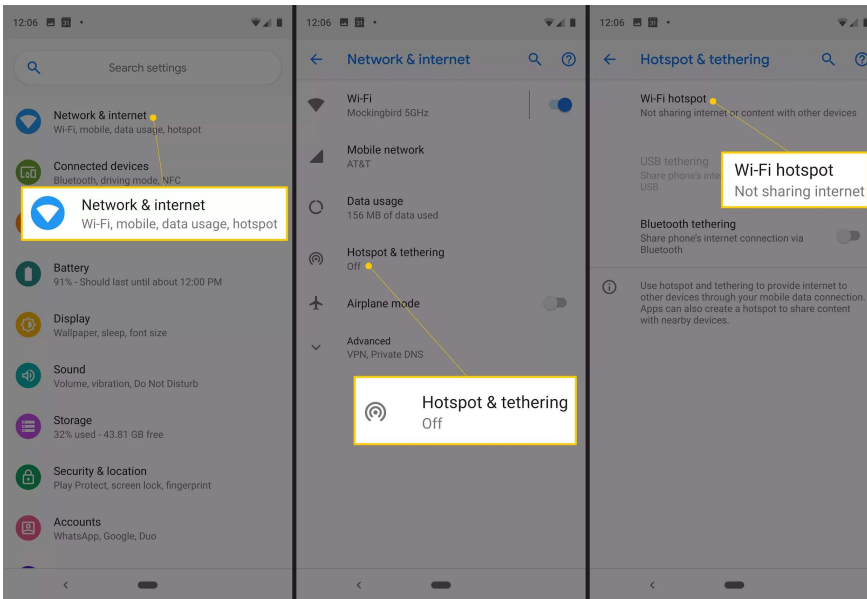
12:06

Search settings

Network & internet
Wi-Fi, mobile, data usage, hotspot

Connected devices
Bluetooth, driving mode, NFC

Network & internet
Wi-Fi, mobile, data usage, hotspot

Battery
91% - Should last until about 12:00 PM

Display
Wallpaper, sleep, font size

Sound
Volume, vibration, Do Not Disturb

Storage
32% used - 43.81 GB free

Security & location
Play Protect, screen lock, fingerprint

Accounts
WhatsApp, Google, Duo

12:06

Network & internet

Wi-Fi
Mockingbird 5GHz

Mobile network
AT&T

Data usage
156 MB of data used

Hotspot & tethering
Off

Airplane mode

Advanced
VPN, Private DNS

Hotspot & tethering
Off

12:06

Hotspot & tethering

Wi-Fi hotspot
Not sharing internet or content with other devices

USB tethering
Share phone's inte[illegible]
USB

Wi-Fi hotspot
Not sharing internet

Bluetooth tethering
Share phone's internet connection via Bluetooth

Use hotspot and tethering to provide internet to other devices through your mobile data connection. Apps can also create a hotspot to share content with nearby devices.